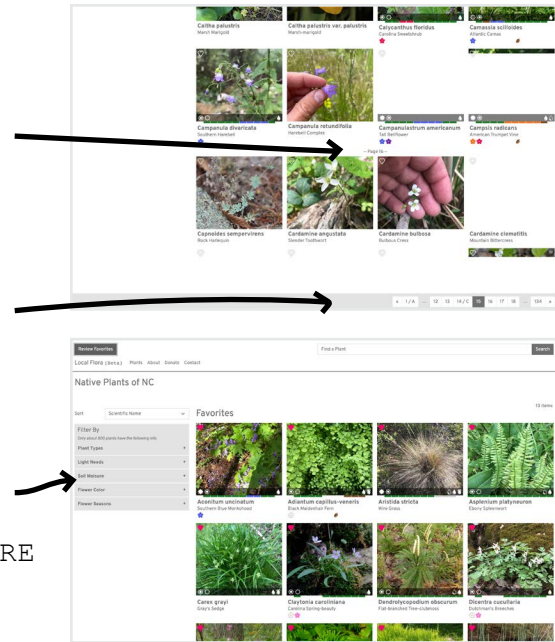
Caltha palustris
Marsh Marigold

Caltha palustris var. palustris
Marsh-marigold

Calycanthus floridus
Carolina Sweetshrub

Camassia scilloides
Atlantic Camas

Campanula divaricata
Southern Harebell

Campanula rotundifolia
Harebell Complex

Campanulastrum americanum
Tall Bellflower

Campsis radicans
American Trumpet Vine

— Page 16 —

Capnoides sempervirens
Rock Harlequin

Cardamine angustata
Slender Toothwort

Cardamine bulbosa
Bulbous Cress

Cardamine clematitis
Mountain Bittercress

‹ 1 / A ... 12 13 14 / C 15 16 17 18 ... 134 ›

Review Favorites

Local Flora (beta) Plants About Donate Contact

Find a Plant Search

Native Plants of NC

Sort Scientific Name

Favorites

13 items

Filter By
Only about 600 plants have the following info.

Plant Types

Light Needs

Soil Moisture

Flower Color

Flower Seasons

Aconitum uncinatum
Southern Blue Monkshood

Adiantum capillus-veneris
Black Maidenhair Fern

Aristida stricta
Wire Grass

Asplenium platyneuron
Ebony Spleenwort

Carex grayi
Gray's Sedge

Claytonia caroliniana
Carolina Spring-beauty

Dendrolycopodium obscurum
Flat-branched Tree-clubmoss

Dicentra cucullaria
Dutchman's Breeches

RE